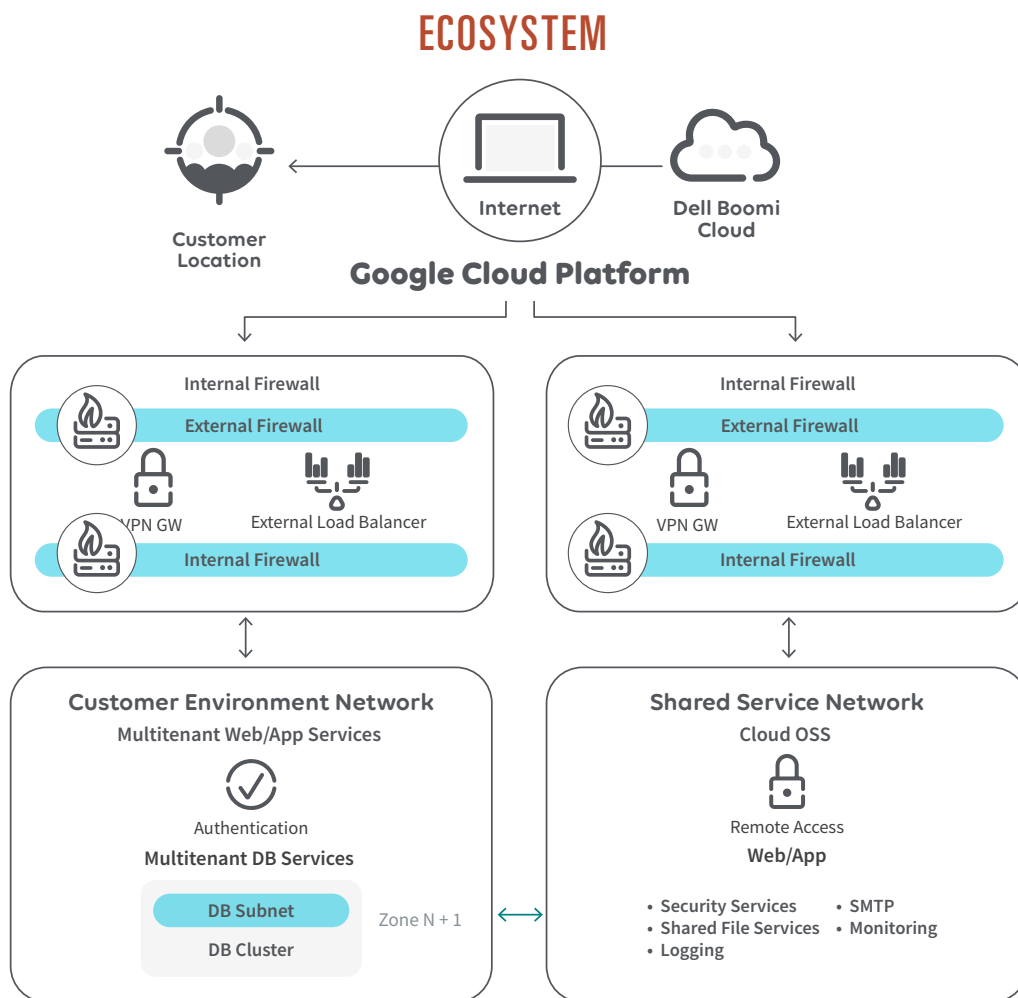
ECOSYSTEM

Customer Location

Internet

Dell Boomi Cloud

Google Cloud Platform

Internal Firewall

External Firewall

VPN GW

External Load Balancer

Internal Firewall

Internal Firewall

External Firewall

VPN GW

External Load Balancer

Internal Firewall

Customer Environment Network

Multitenant Web/App Services

Authentication

Multitenant DB Services

DB Subnet

DB Cluster

Zone N + 1

Shared Service Network

Cloud OSS

Remote Access

Web/App

• Security Services
• Shared File Services
• Logging
• SMTP
• Monitoring